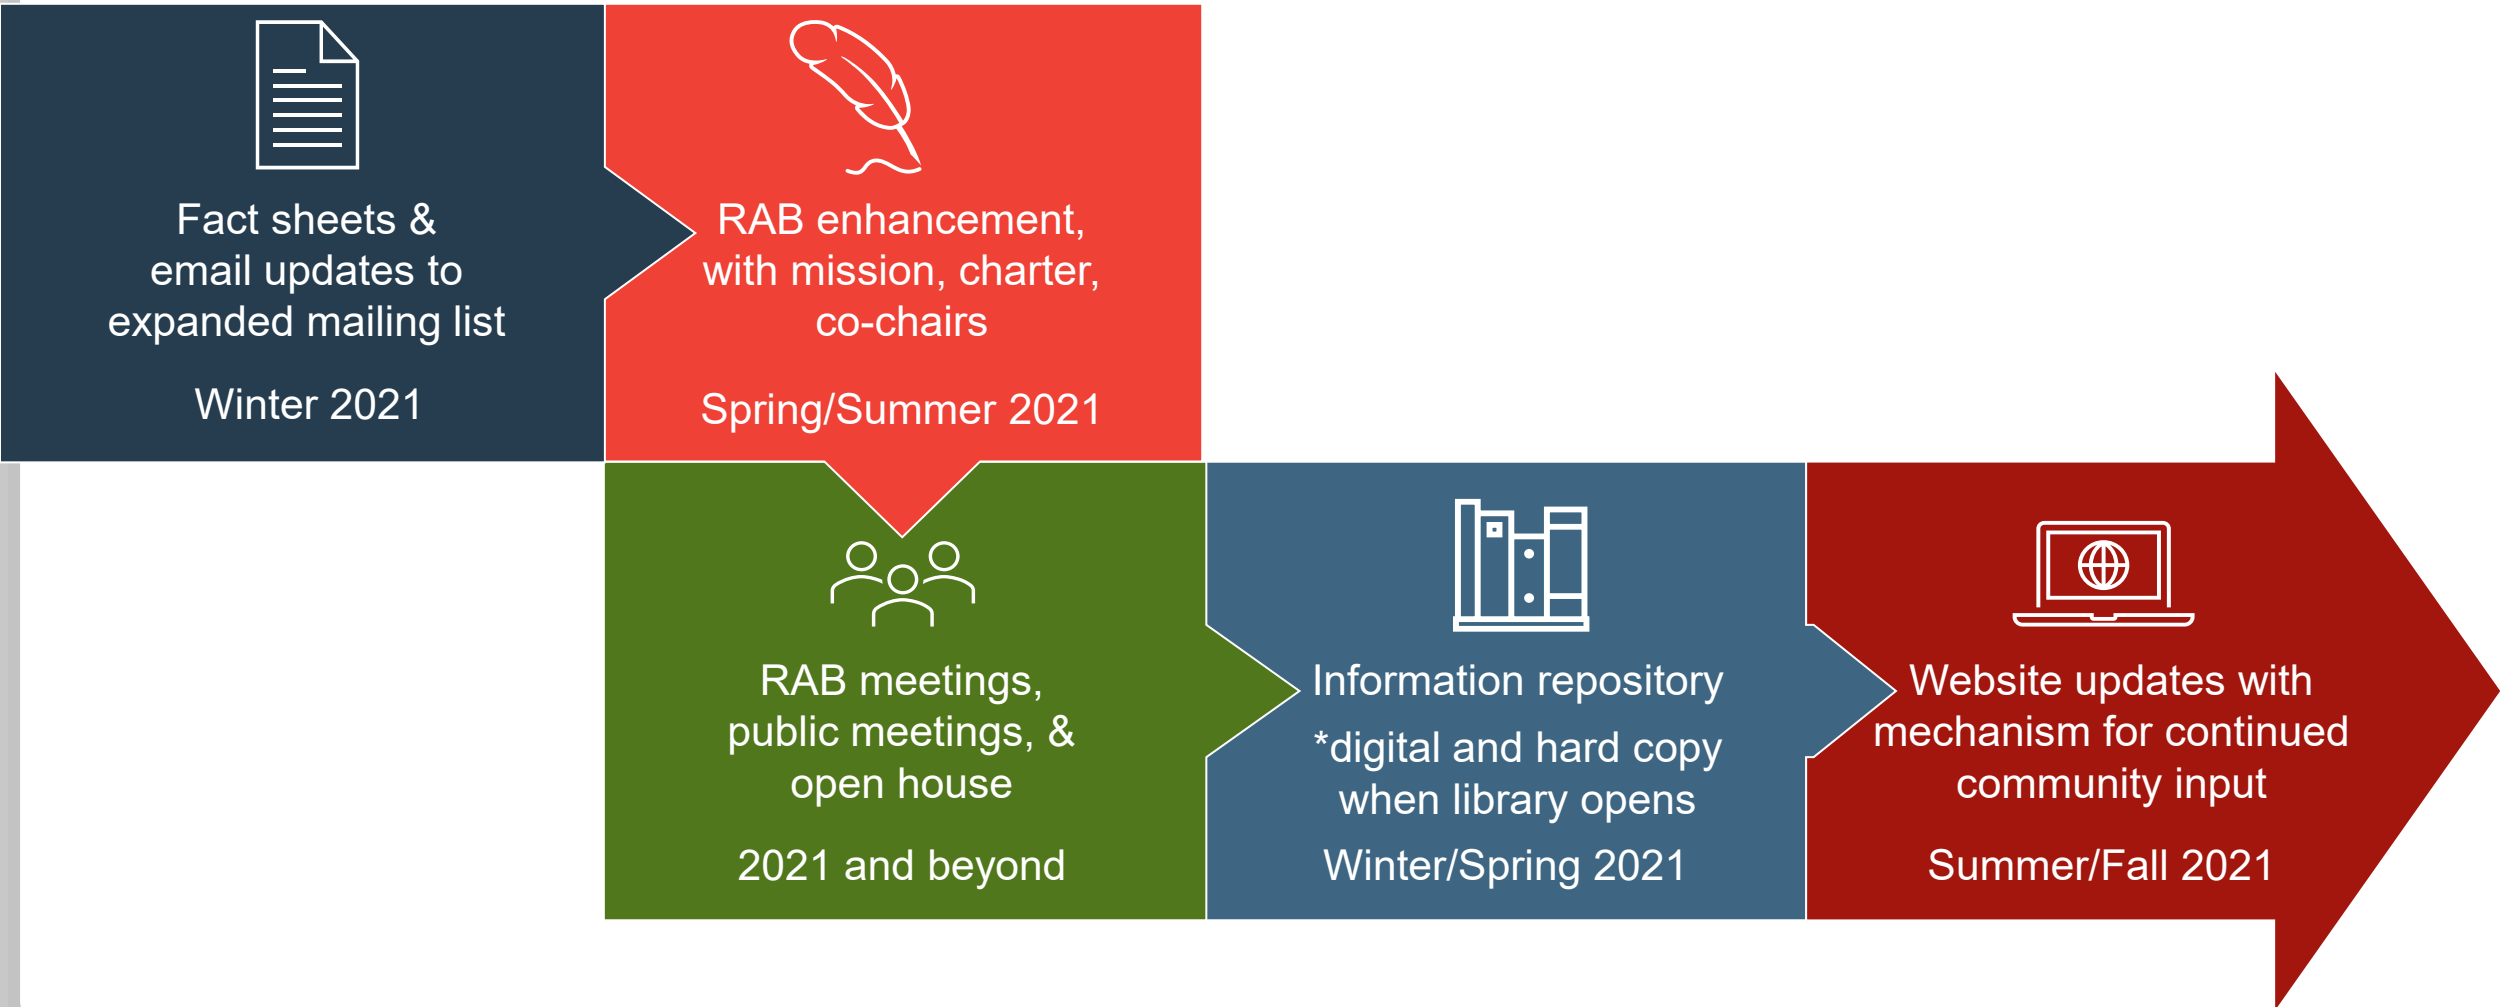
Fact sheets & email updates to expanded mailing list

Winter 2021

RAB enhancement, with mission, charter, co-chairs

Spring/Summer 2021

RAB meetings, public meetings, & open house

2021 and beyond

Information repository

*digital and hard copy when library opens

Winter/Spring 2021

Website updates with mechanism for continued community input

Summer/Fall 2021